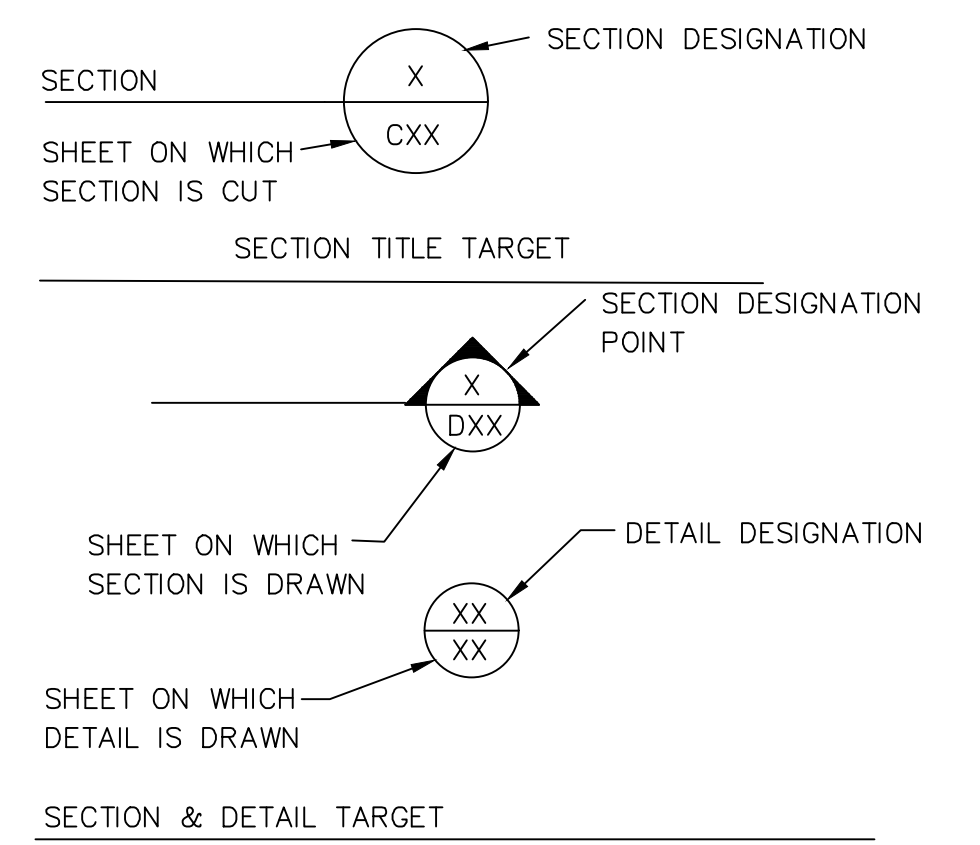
SECTION DESIGNATION

SECTION

X

CXX

SHEET ON WHICH SECTION IS CUT

SECTION TITLE TARGET

SECTION DESIGNATION POINT

X

DXX

SHEET ON WHICH SECTION IS DRAWN

DETAIL DESIGNATION

XX

XX

SHEET ON WHICH DETAIL IS DRAWN

SECTION & DETAIL TARGET